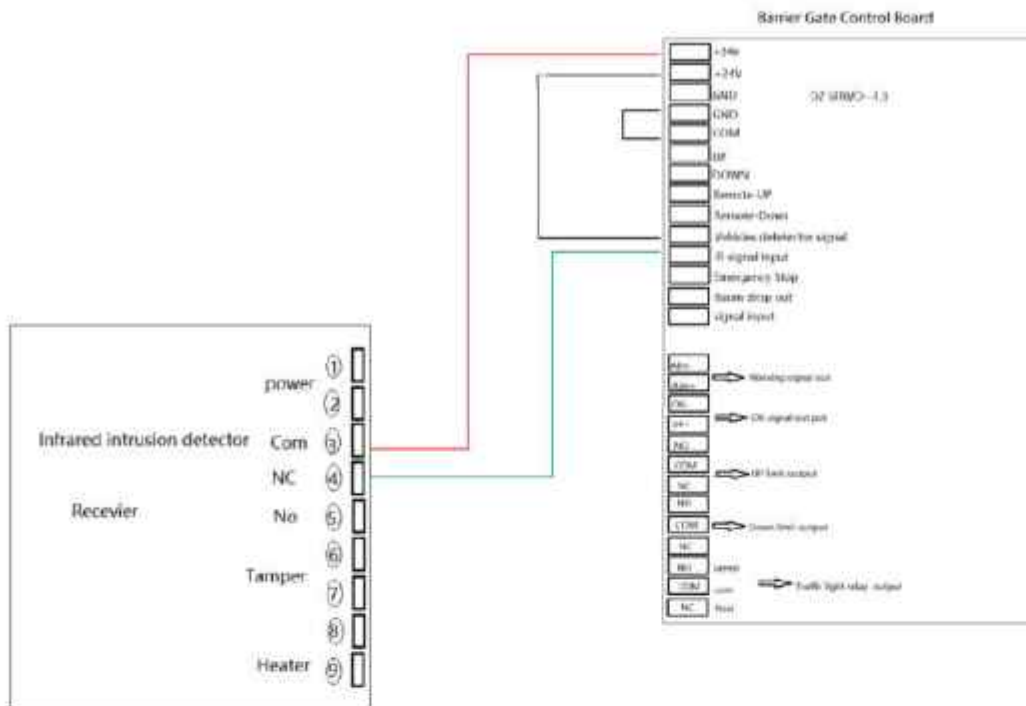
Barrier Gate Control Board

+24V
+24V
GND
GND
COM
UP
DOWN
Remote-UP
Remote-Down
Vehicles detector for signal
IR signal input
Emergency Stop
Boom drop out
signal input

DZ-SFMO-1.3

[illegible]
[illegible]
Warning signal out
ON
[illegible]
NO
ON signal out put
COM
NC
UP limit output
NO
COM
Down limit output
NC
NO
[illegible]
COM
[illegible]
Traffic light relay output
NC
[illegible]

power
Infrared intrusion detector
Com
NC
Recevier
No
Tamper
Heater
①
②
③
④
⑤
⑥
⑦
⑧
⑨